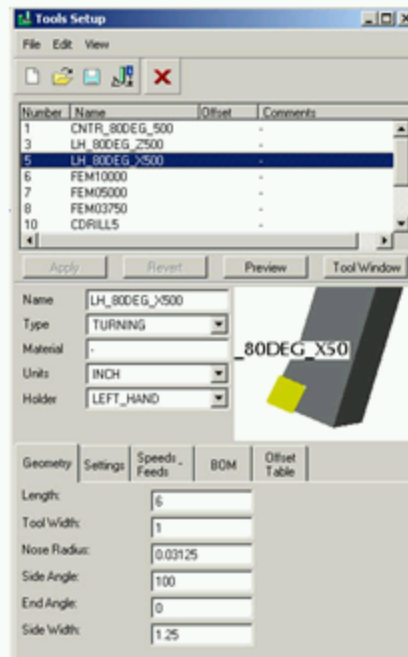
Tools Setup

File Edit View

| Number | Name | Offset | Comments |
|---|---|---|---|
| 1 | CNTR_80DEG_500 | | - |
| 3 | LH_80DEG_Z500 | | - |
| 5 | LH_80DEG_X500 | | - |
| 6 | FEM10000 | | - |
| 7 | FEM05000 | | - |
| 8 | FEM03750 | | - |
| 10 | CDRILL5 | | - |

Apply Revert Preview Tool Window

Name LH_80DEG_X500
Type TURNING
Material -
Units INCH
Holder LEFT_HAND

_80DEG_X50

Geometry Settings Speeds - Feeds BOM Offset Table

Length: 6
Tool Width: 1
Nose Radius: 0.03125
Side Angle: 100
End Angle: 0
Side Width: 1.25